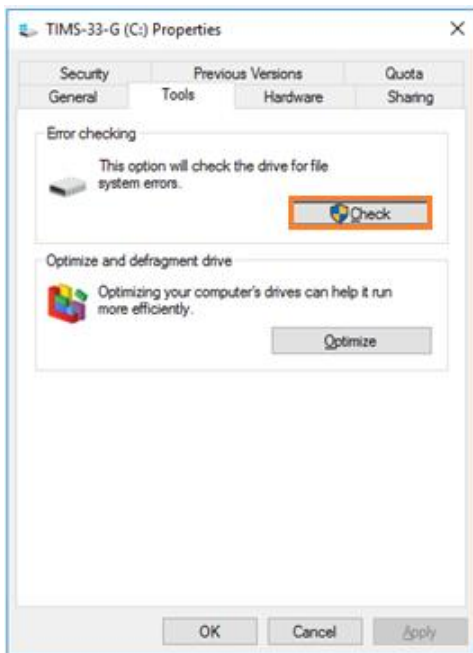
TIMS-33-G (C:) Properties

×

Security
Previous Versions
Quota
General
Tools
Hardware
Sharing

Error checking

This option will check the drive for file system errors.

Check

Optimize and defragment drive

Optimizing your computer's drives can help it run more efficiently.

Optimize

OK
Cancel
Apply